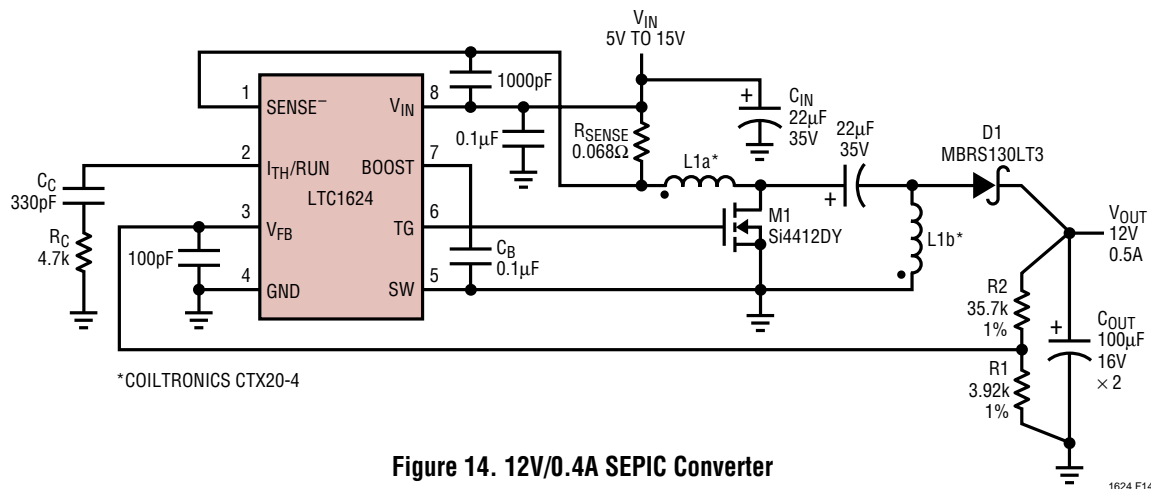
$V_{IN}$
5V TO 15V

1000pF

1 SENSE$^-$
8 $V_{IN}$
2 $I_{TH}$/RUN
7 BOOST
LTC1624
3 $V_{FB}$
6 TG
4 GND
5 SW

0.1μF

$C_{IN}$
22μF
35V

$R_{SENSE}$
0.068Ω

L1a*

22μF
35V

D1
MBRS130LT3

$C_C$
330pF

$R_C$
4.7k

100pF

M1
Si4412DY

$C_B$
0.1μF

L1b*

$V_{OUT}$
12V
0.5A

R2
35.7k
1%

$C_{OUT}$
100μF
16V
× 2

R1
3.92k
1%

*COILTRONICS CTX20-4

Figure 14. 12V/0.4A SEPIC Converter

1624 F14